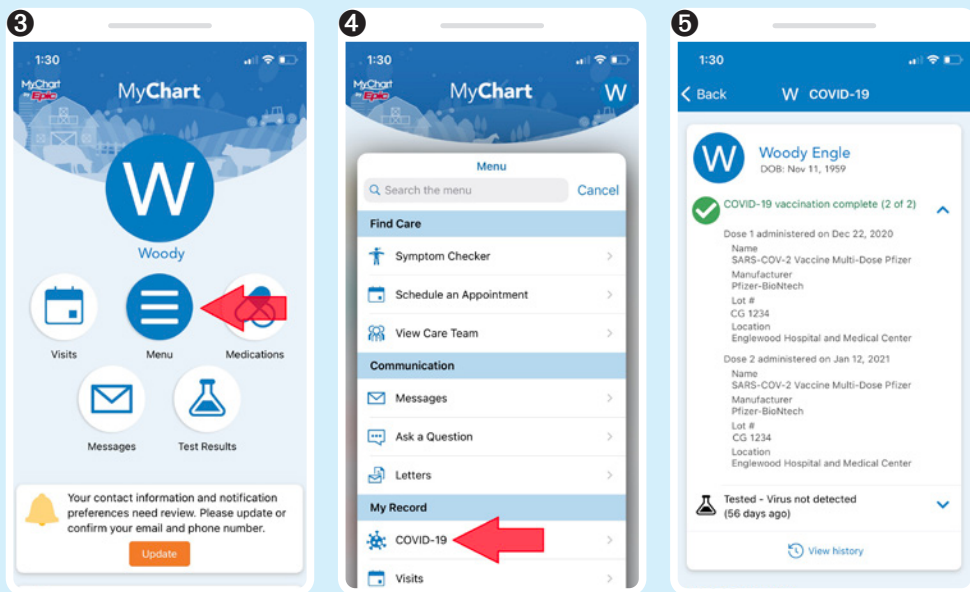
3

1:30

MyChart by Epic

MyChart

W

Woody

Visits

Menu

Medications

Messages

Test Results

Your contact information and notification preferences need review. Please update or confirm your email and phone number.

Update

4

1:30

MyChart by Epic

MyChart

W

Menu

Search the menu

Cancel

Find Care

Symptom Checker

Schedule an Appointment

View Care Team

Communication

Messages

Ask a Question

Letters

My Record

COVID-19

Visits

5

1:30

Back

W COVID-19

W

Woody Engle

DOB: Nov 11, 1959

COVID-19 vaccination complete (2 of 2)

Dose 1 administered on Dec 22, 2020

Name
SARS-COV-2 Vaccine Multi-Dose Pfizer

Manufacturer
Pfizer-BioNtech

Lot #
CG 1234

Location
Englewood Hospital and Medical Center

Dose 2 administered on Jan 12, 2021

Name
SARS-COV-2 Vaccine Multi-Dose Pfizer

Manufacturer
Pfizer-BioNtech

Lot #
CG 1234

Location
Englewood Hospital and Medical Center

Tested - Virus not detected
(56 days ago)

View history